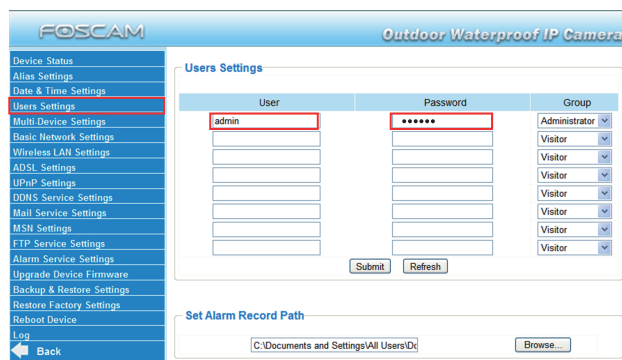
FOSCAM

Outdoor Waterproof IP Camera

Device Status
Alias Settings
Date & Time Settings
Users Settings
Multi-Device Settings
Basic Network Settings
Wireless LAN Settings
ADSL Settings
UPnP Settings
DDNS Service Settings
Mail Service Settings
MSN Settings
FTP Service Settings
Alarm Service Settings
Upgrade Device Firmware
Backup & Restore Settings
Restore Factory Settings
Reboot Device
Log
Back

Users Settings

| User | Password | Group |
|---|---|---|
| admin | •••••• | Administrator |
| | | Visitor |
| | | Visitor |
| | | Visitor |
| | | Visitor |
| | | Visitor |
| | | Visitor |
| | | Visitor |

Submit Refresh

Set Alarm Record Path

C:\Documents and Settings\All Users\Dc

Browse...